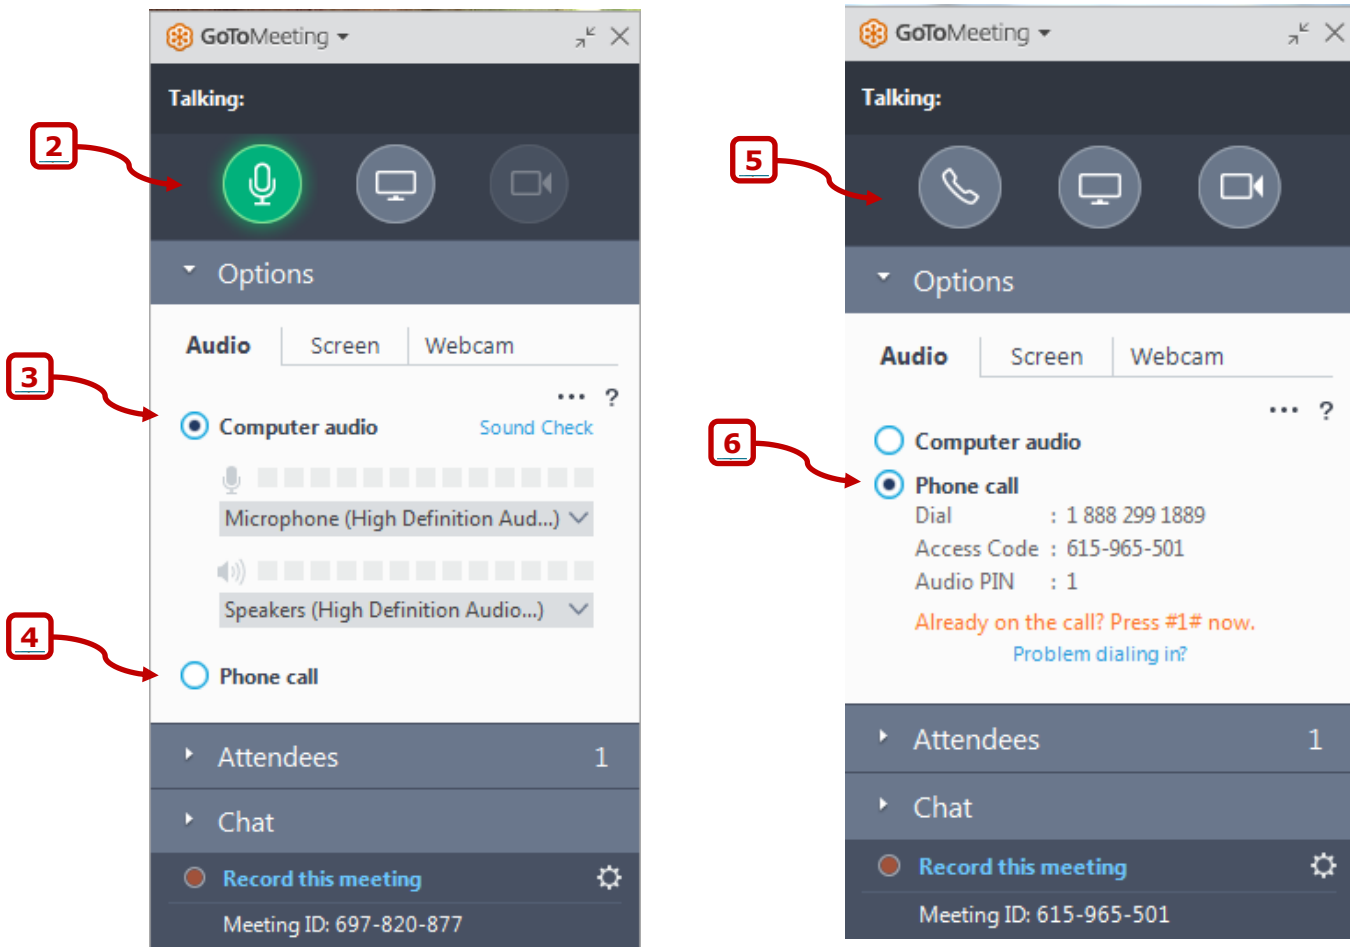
GoToMeeting

Talking:

2

Options

Audio Screen Webcam

3

••• ?

Computer audio Sound Check

Microphone (High Definition Aud...)

Speakers (High Definition Audio...)

4

Phone call

Attendees 1

Chat

Record this meeting

Meeting ID: 697-820-877

GoToMeeting

Talking:

5

Options

Audio Screen Webcam

••• ?

Computer audio

6

Phone call

Dial : 1 888 299 1889

Access Code : 615-965-501

Audio PIN : 1

Already on the call? Press #1# now.

Problem dialing in?

Attendees 1

Chat

Record this meeting

Meeting ID: 615-965-501